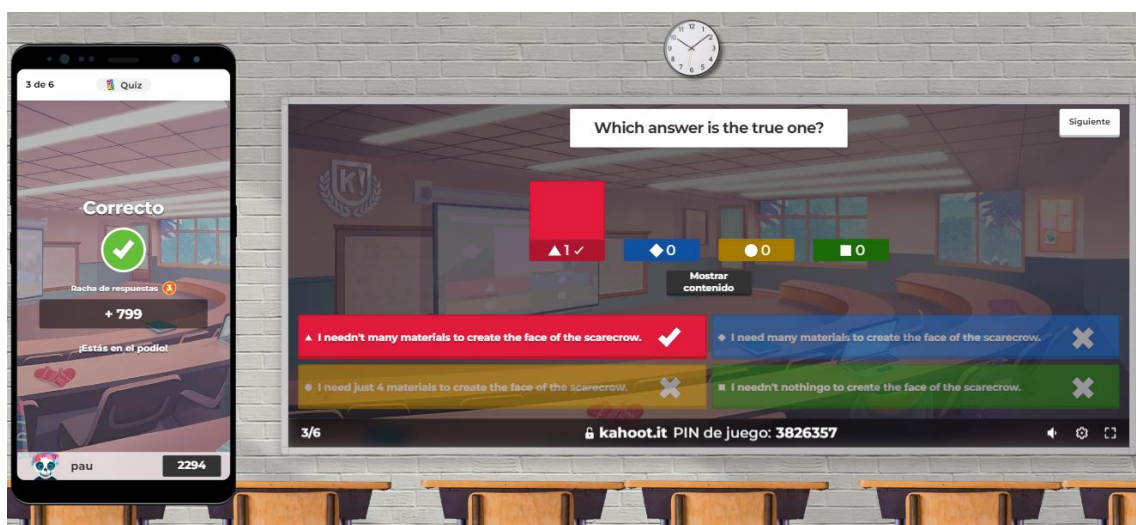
3 de 6
Quiz

Correcto

Racha de respuestas 3

+ 799

¡Estás en el podio!

pau
2294

Which answer is the true one?

Siguiente

1 ✓
0
0
0

Mostrar contenido

I needn't many materials to create the face of the scarecrow.

I need many materials to create the face of the scarecrow.

I need just 4 materials to create the face of the scarecrow.

I needn't nothingo to create the face of the scarecrow.

3/6
kahoot.it PIN de juego: 3826357